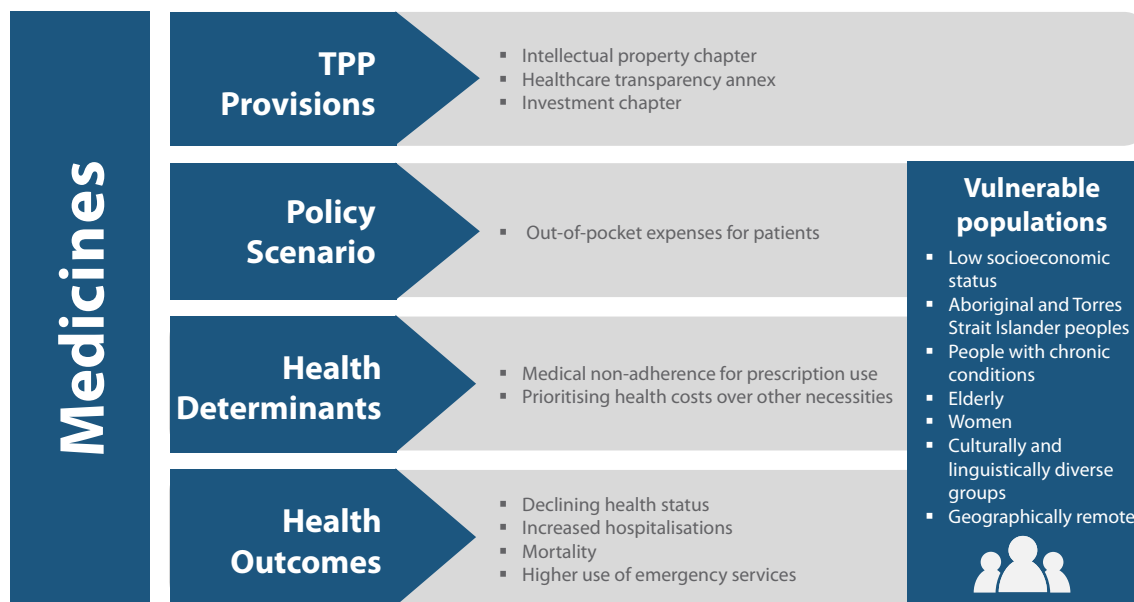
Medicines

TPP Provisions

- Intellectual property chapter
- Healthcare transparency annex
- Investment chapter

Policy Scenario

- Out-of-pocket expenses for patients

Health Determinants

- Medical non-adherence for prescription use
- Prioritising health costs over other necessities

Health Outcomes

- Declining health status
- Increased hospitalisations
- Mortality
- Higher use of emergency services

Vulnerable populations

- Low socioeconomic status
- Aboriginal and Torres Strait Islander peoples
- People with chronic conditions
- Elderly
- Women
- Culturally and linguistically diverse groups
- Geographically remote